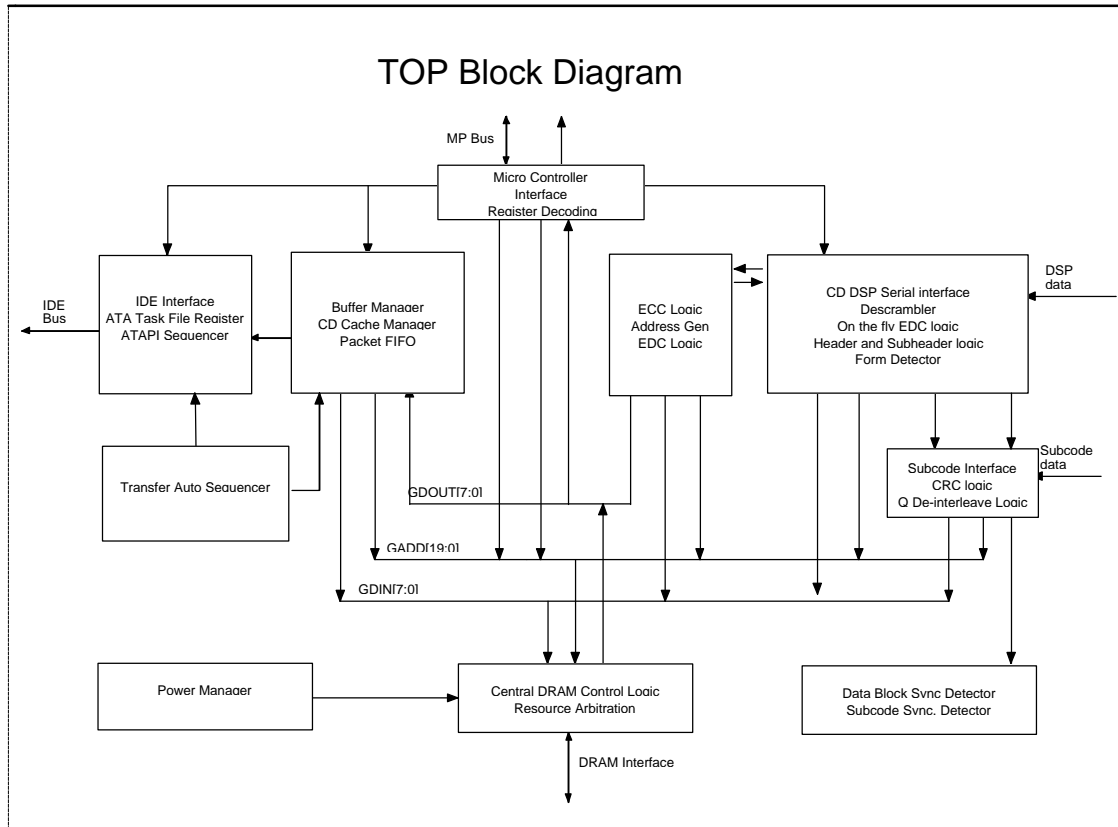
TOP Block Diagram

MP Bus

Micro Controller
Interface
Register Decoding

IDE Bus

IDE Interface
ATA Task File Register
ATAPI Sequencer

Buffer Manager
CD Cache Manager
Packet FIFO

ECC Logic
Address Gen
EDC Logic

CD DSP Serial interface
Descrambler
On the fly EDC logic
Header and Subheader logic
Form Detector

DSP data

Transfer Auto Sequencer

GDOUT[7:0]

Subcode Interface
CRC logic
Q De-interleave Logic

Subcode data

GADD[19:0]

GDIN[7:0]

Power Manager

Central DRAM Control Logic
Resource Arbitration

Data Block Sync Detector
Subcode Sync. Detector

DRAM Interface